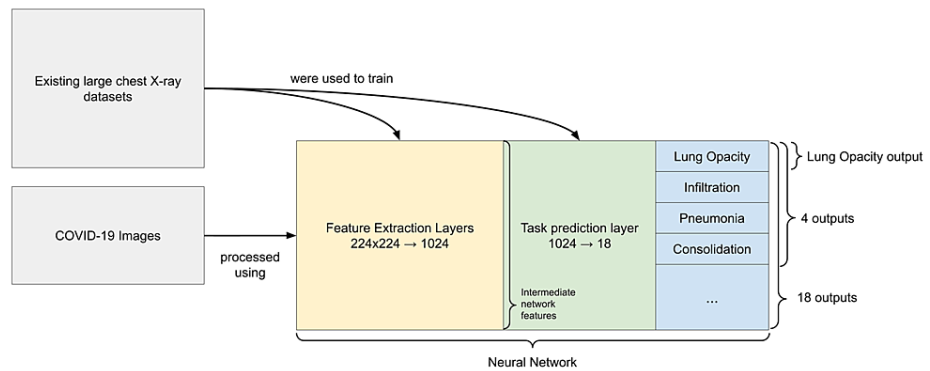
Existing large chest X-ray datasets

were used to train

COVID-19 Images

processed using

Feature Extraction Layers
224x224 → 1024

Task prediction layer
1024 → 18

Intermediate network features

Lung Opacity

Infiltration

Pneumonia

Consolidation

...

Lung Opacity output

4 outputs

18 outputs

Neural Network